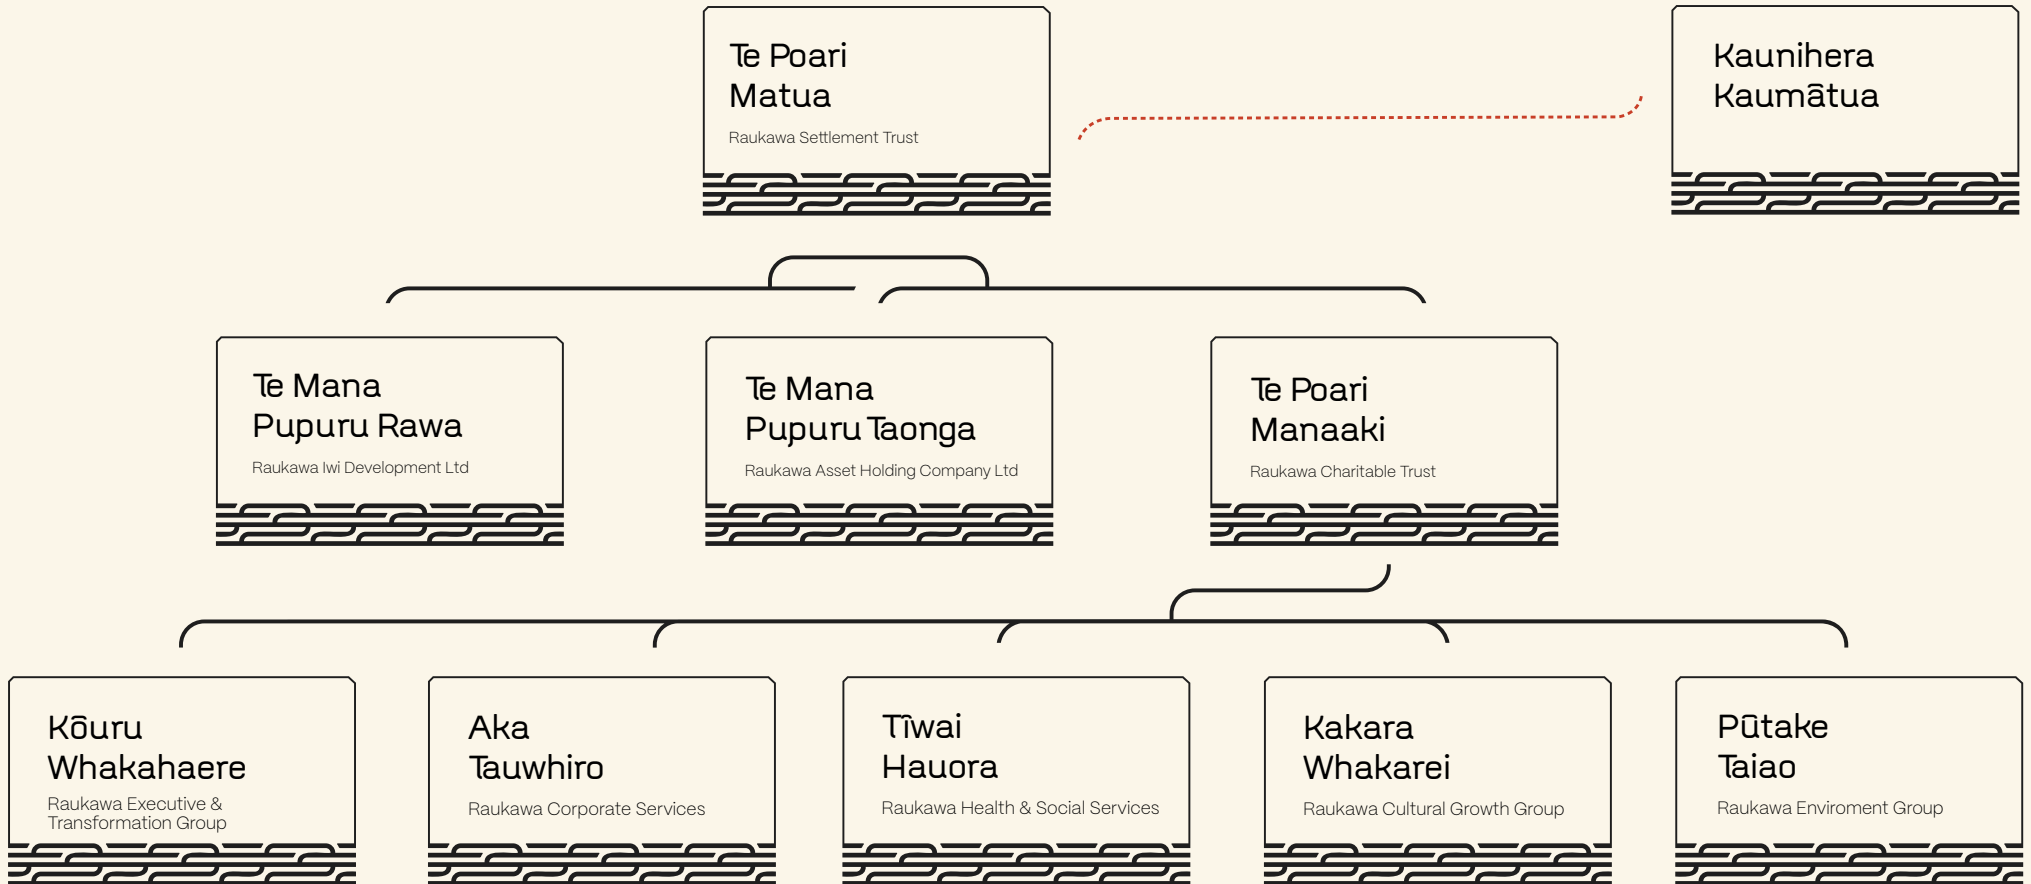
Te Poari Matua

Raukawa Settlement Trust

Kaunihera Kaumātua

Te Mana Pupuru Rawa

Raukawa Iwi Development Ltd

Te Mana Pupuru Taonga

Raukawa Asset Holding Company Ltd

Te Poari Manaaki

Raukawa Charitable Trust

Kōuru Whakahaere

Raukawa Executive & Transformation Group

Aka Tauwhiro

Raukawa Corporate Services

Tīwai Hauora

Raukawa Health & Social Services

Kakara Whakarei

Raukawa Cultural Growth Group

Pūtake Taiao

Raukawa Enviroment Group